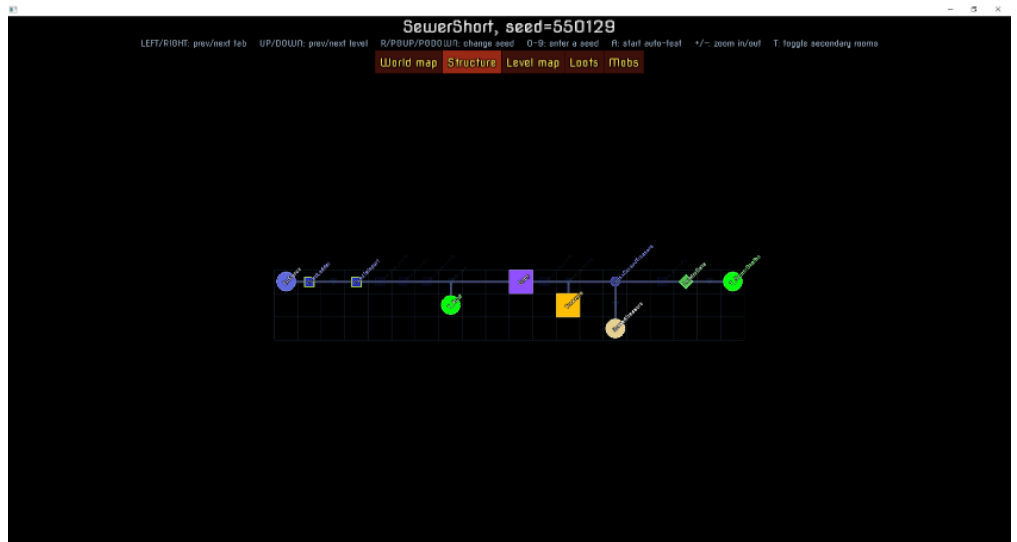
SewerShort, seed=550129

LEFT/RIGHT: prev/next fab   UP/DOWN: prev/next level   R/PGUP/PGDOWN: change seed   0-9: enter a seed   A: start auto-test   +/-: zoom in/out   T: toggle secondary rooms

World map   Structure   Level map   Loots   Mobs